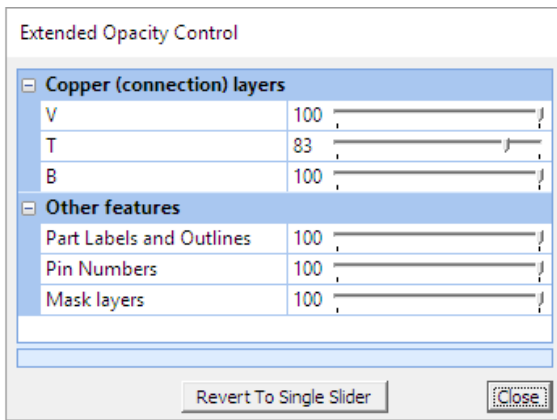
Extended Opacity Control

⊟ Copper (connection) layers

| | |
|---|---|
| V | 100 |
| T | 83 |
| B | 100 |

⊟ Other features

| | |
|---|---|
| Part Labels and Outlines | 100 |
| Pin Numbers | 100 |
| Mask layers | 100 |

Revert To Single Slider

Close